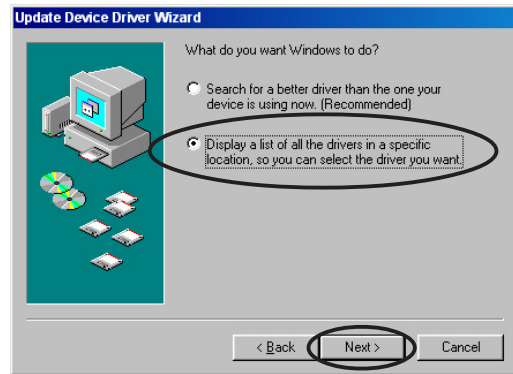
Update Device Driver Wizard

What do you want Windows to do?

Search for a better driver than the one your device is using now. (Recommended)

Display a list of all the drivers in a specific location, so you can select the driver you want.

< Back | Next > | Cancel